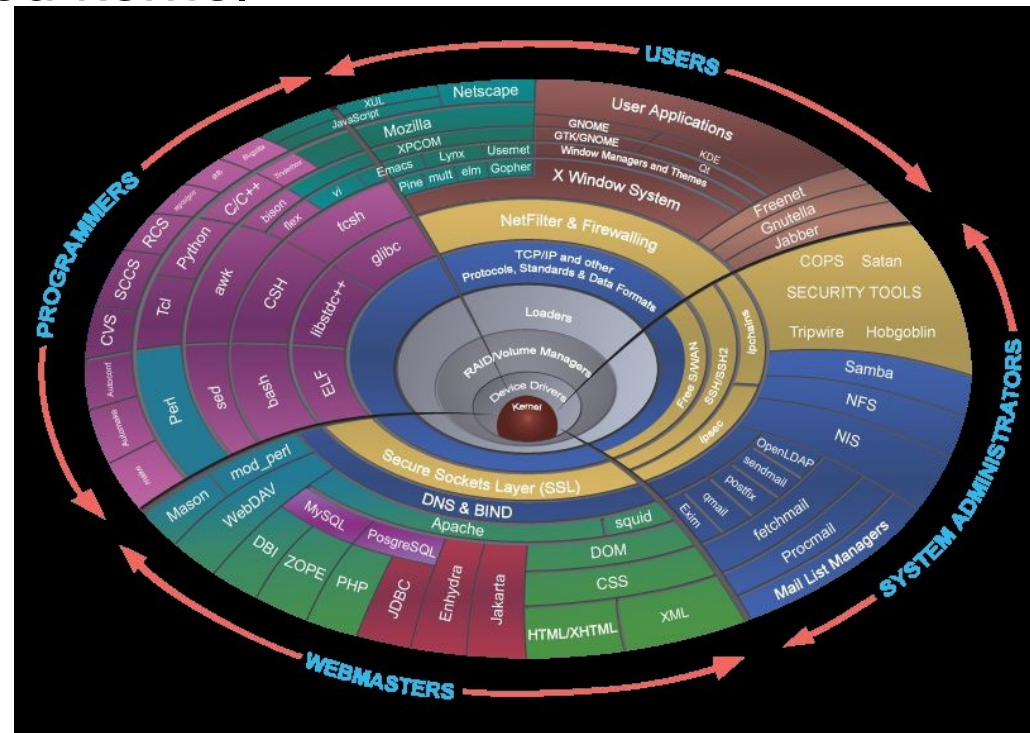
USERS

PROGRAMMERS

SYSTEM ADMINISTRATORS

WEBMASTERS

Netscape
XUL
JavaScript
Mozilla
XPCOM
Emacs
Lynx
Usenet
vi
Pine
mutt
elm
Gopher

User Applications
GNOME
GTK/GNOME
KDE
Qt
Window Managers and Themes
X Window System

Freenet
Gnutella
Jabber

NetFilter & Firewalling
TCP/IP and other Protocols, Standards & Data Formats
Loaders
RAID/Volume Managers
Device Drivers
Kernel

Free S/WAN
SSH/SSH2
ipchains
ipsec

COPS
Satan
SECURITY TOOLS
Tripwire
Hobgoblin

Samba
NFS
NIS
OpenLDAP
sendmail
postfix
qmail
Exim
fetchmail
Procmail
Mail List Managers

C/C++
bison
flex
tcsh
glibc
Python
RCS
SCCS
CVS
Tcl
awk
CSH
libstdc++
sed
bash
ELF
Perl
Autoconf
Automake

mod_perl
Mason
WebDAV
Secure Sockets Layer (SSL)
DNS & BIND
MySQL
PosgreSQL
Apache
squid
DBI
ZOPE
PHP
JDBC
Enhydra
Jakarta
DOM
CSS
HTML/XHTML
XML